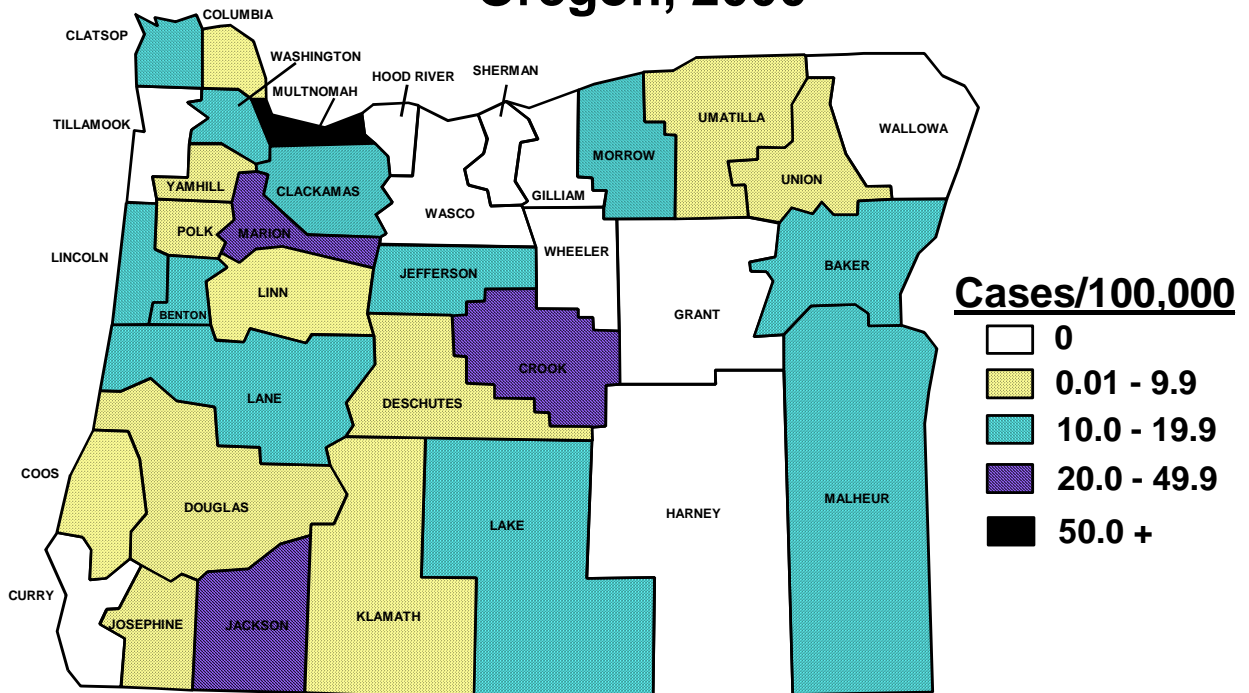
Oregon, 2009

COLUMBIA
CLATSOP
WASHINGTON
HOOD RIVER
SHERMAN
MULTNOMAH
TILLAMOOK
UMATILLA
WALLOWA
MORROW
YAMHILL
CLACKAMAS
UNION
GILLIAM
WASCO
POLK
MARION
LINCOLN
WHEELER
BAKER
JEFFERSON
LINN
Cases/100,000
GRANT
BENTON
0
CROOK
0.01 - 9.9
LANE
DESCHUTES
10.0 - 19.9
COOS
20.0 - 49.9
DOUGLAS
MALHEUR
HARNEY
LAKE
50.0 +
CURRY
JOSEPHINE
JACKSON
KLAMATH